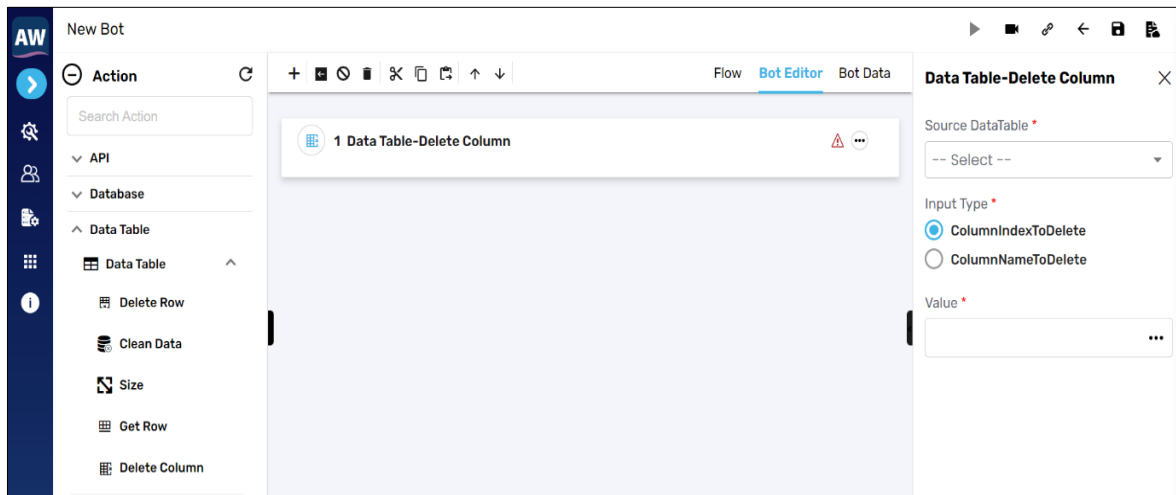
AW

New Bot

Action

Search Action

API

Database

Data Table

Data Table

Delete Row

Clean Data

Size

Get Row

Delete Column

Flow Bot Editor Bot Data

1 Data Table-Delete Column

Data Table-Delete Column

Source DataTable *

-- Select --

Input Type *

ColumnIndexToDelete

ColumnNameToDelete

Value *

•••